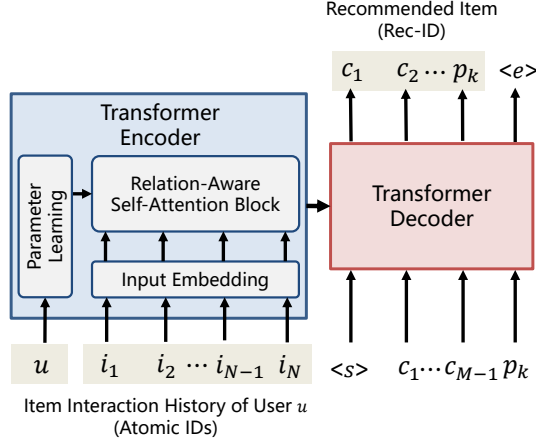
Recommended Item
(Rec-ID)

$c_1$ $c_2 \cdots p_k$ $<e>$

Transformer Encoder

Parameter Learning

Relation-Aware Self-Attention Block

Input Embedding

Transformer Decoder

$u$ $i_1$ $i_2 \cdots i_{N-1}$ $i_N$

$<s>$ $c_1 \cdots c_{M-1}\, p_k$

Item Interaction History of User $u$
(Atomic IDs)